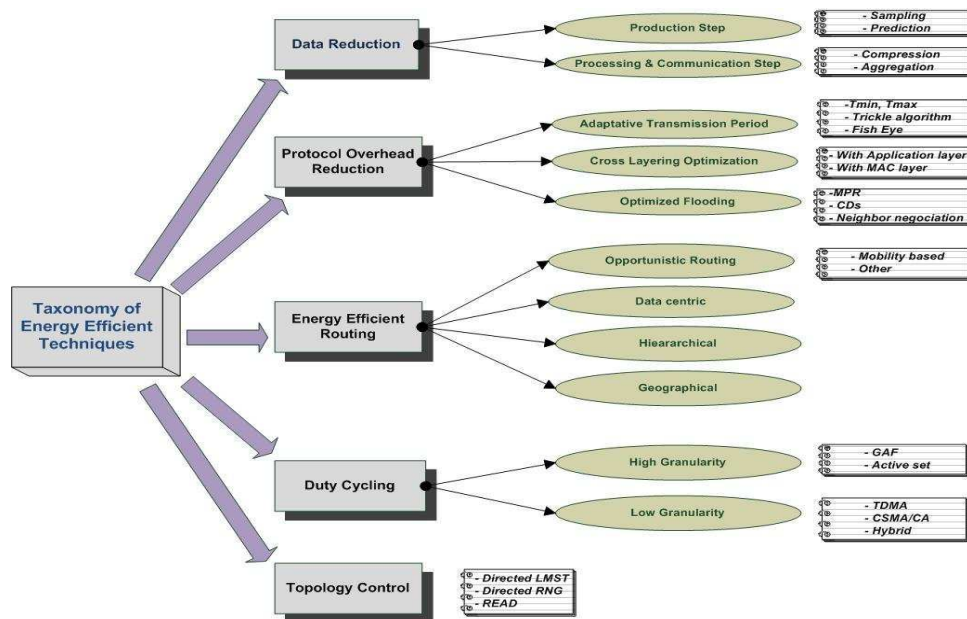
Taxonomy of Energy Efficient Techniques

Data Reduction

Production Step

- Sampling
- Prediction

Processing & Communication Step

- Compression
- Aggregation

Protocol Overhead Reduction

Adaptative Transmission Period

-Tmin, Tmax
- Trickle algorithm
- Fish Eye

Cross Layering Optimization

- With Application layer
- With MAC layer

Optimized Flooding

-MPR
- CDs
- Neighbor negociation

Energy Efficient Routing

Opportunistic Routing

- Mobility based
- Other

Data centric

Hieararchical

Geographical

Duty Cycling

High Granularity

- GAF
- Active set

Low Granularity

- TDMA
- CSMA/CA
- Hybrid

Topology Control

- Directed LMST
- Directed RNG
- READ